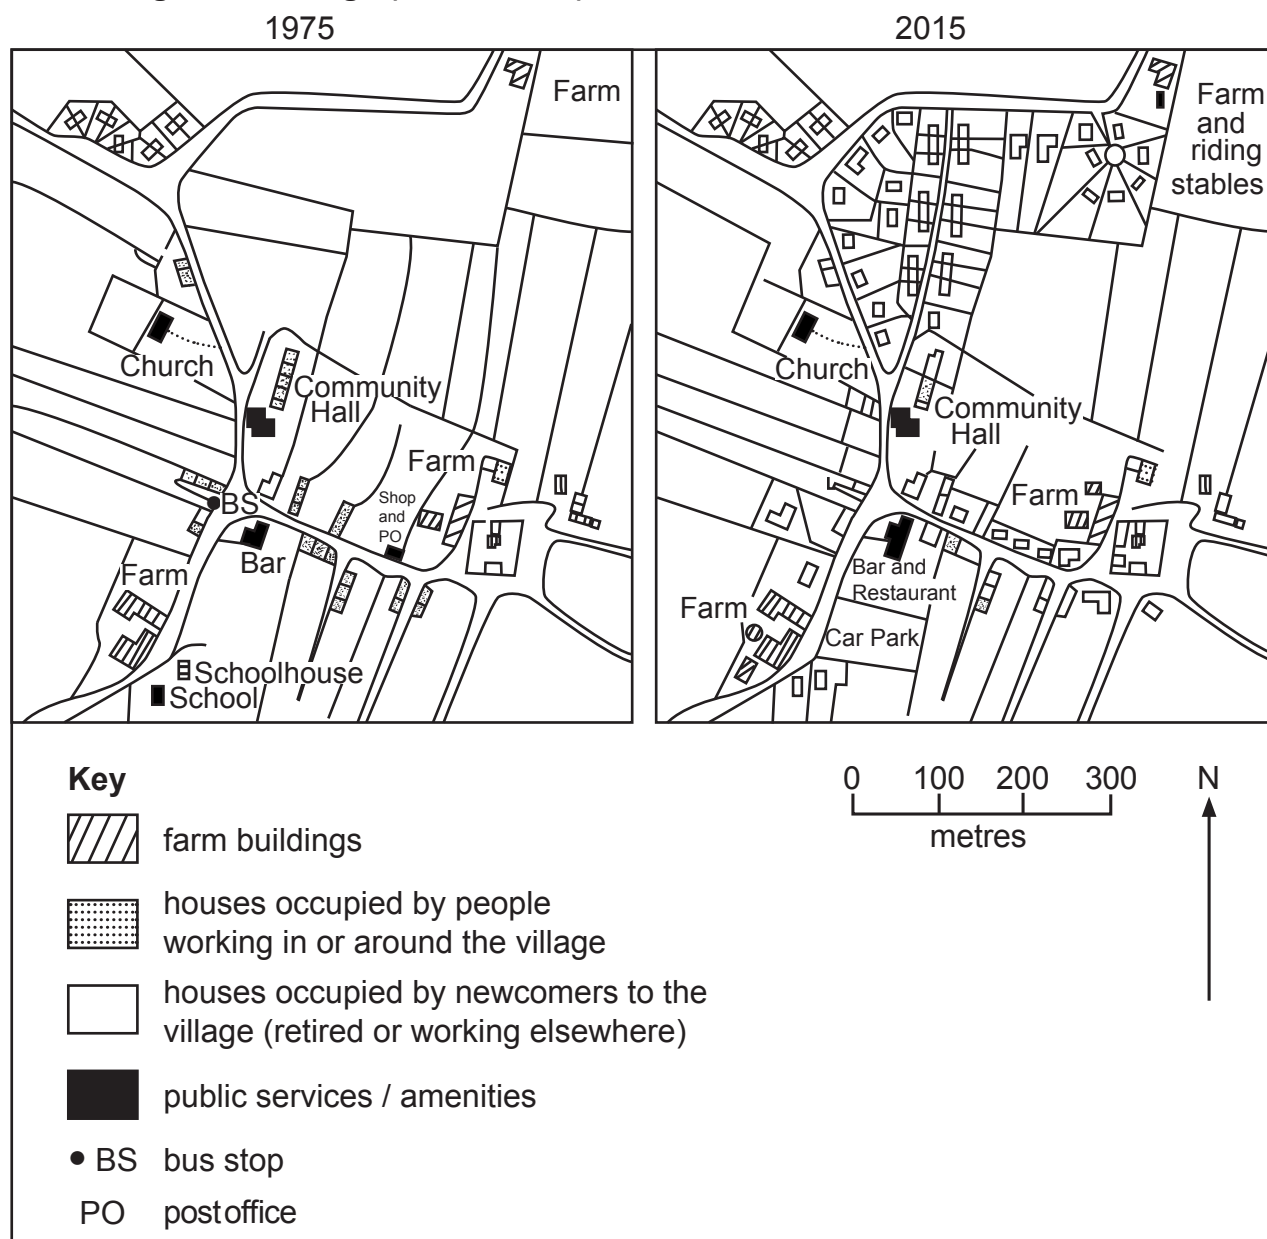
1975

Farm

Church

Community Hall

Farm

Shop and PO

BS

Bar

Farm

Schoolhouse

School

2015

Farm and riding stables

Church

Community Hall

Farm

Bar and Restaurant

Farm

Car Park

Key

farm buildings

houses occupied by people working in or around the village

houses occupied by newcomers to the village (retired or working elsewhere)

public services / amenities

• BS bus stop

PO postoffice

0 100 200 300

metres

N